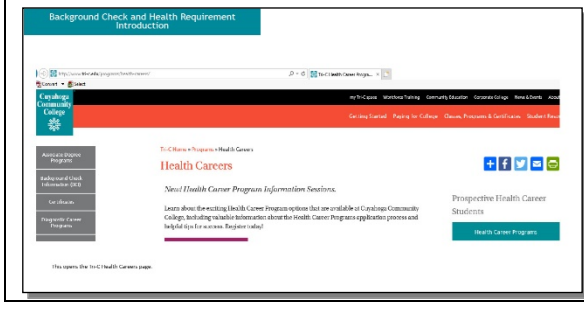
Background Check and Health Requirement Introduction

http://www.tri-c.edu/programs/health-careers/

Tri-C Health Career Progra... ×

Convert ▾ Select

Cuyahoga Community College

my Tri-C space   Workforce Training   Community Education   Corporate College   News & Events   About

Getting Started   Paying for College   Classes, Programs & Certificates   Student Resou

Associate Degree Programs

Background Check Information (BCI)

Certificates

Prospective Career Programs

Tri-C Home » Programs » Health Careers

Health Careers

New! Health Career Program Information Sessions.

Learn about the exciting Health Career Program options that are available at Cuyahoga Community College, including valuable information about the Health Career Programs application process and helpful tips for success. Register today!

Prospective Health Career Students

Health Career Programs

This opens the Tri-C Health Careers page.